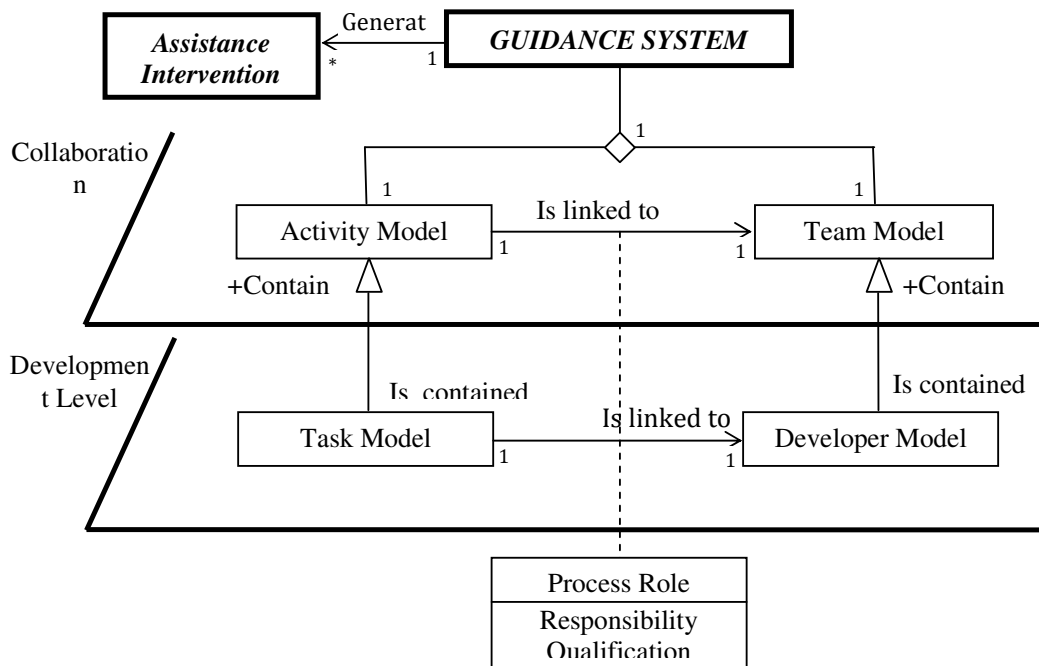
Assistance Intervention

Generat

*

1

GUIDANCE SYSTEM

1

Collaboratio n

1

1

Activity Model

Is linked to

1

1

Team Model

+Contain

+Contain

Developmen t Level

Is contained

Is contained

Task Model

Is linked to

1

1

Developer Model

Process Role

Responsibility

Qualification